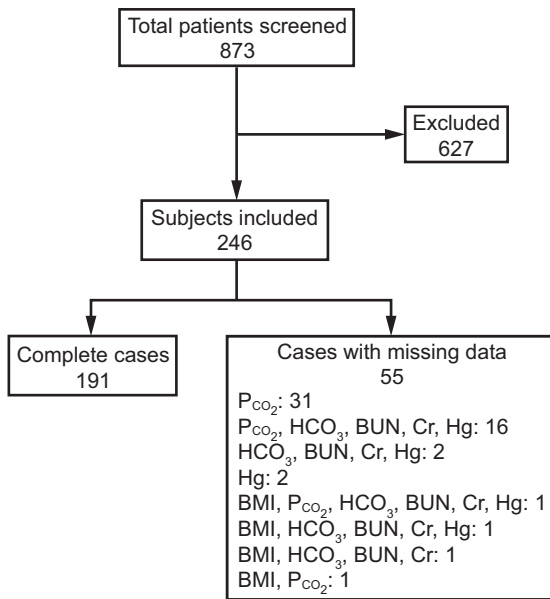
Total patients screened
873

Excluded
627

Subjects included
246

Complete cases
191

Cases with missing data
55
$P_{CO_2}$: 31
$P_{CO_2}$, $HCO_3$, BUN, Cr, Hg: 16
$HCO_3$, BUN, Cr, Hg: 2
Hg: 2
BMI, $P_{CO_2}$, $HCO_3$, BUN, Cr, Hg: 1
BMI, $HCO_3$, BUN, Cr, Hg: 1
BMI, $HCO_3$, BUN, Cr: 1
BMI, $P_{CO_2}$: 1